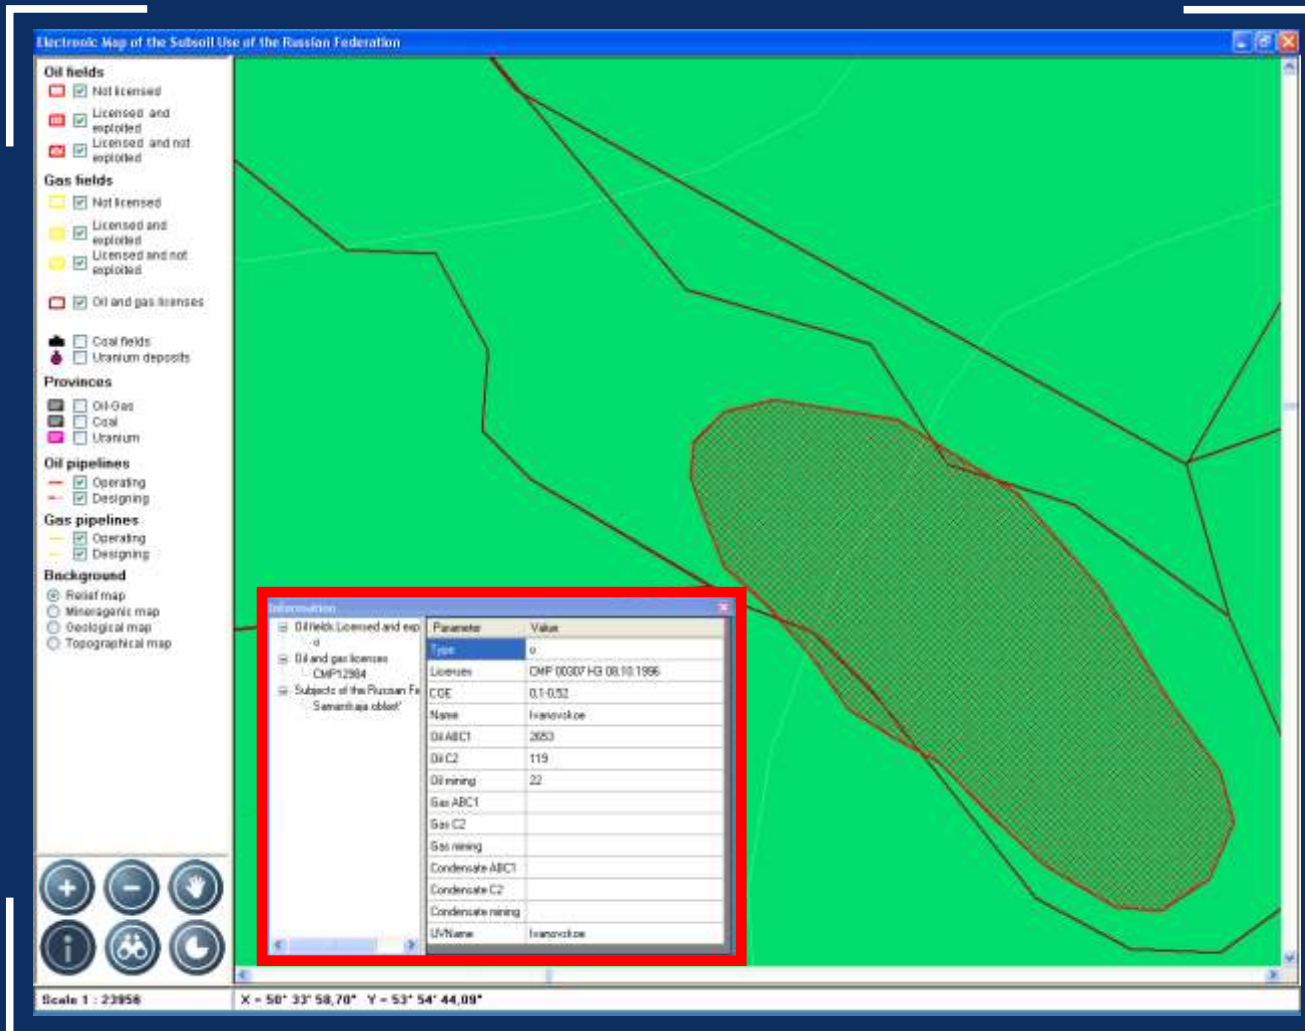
Electronic Map of the Subsoil Use of the Russian Federation

Oil fields
Not licensed
Licensed and exploited
Licensed and not exploited
Gas fields
Not licensed
Licensed and exploited
Licensed and not exploited
Oil and gas licenses
Coal fields
Uranium deposits
Provinces
Oil-Gas
Coal
Uranium
Oil pipelines
Operating
Designing
Gas pipelines
Operating
Designing
Background
Relief map
Mineragenic map
Geological map
Topographical map

Information
Oil fields Licensed and exp
o
Oil and gas licenses
CMP12984
Subjects of the Russian Fe
Samarskaja oblast'

| Parameter | Value |
|---|---|
| Type | o |
| Licenses | CMP 00307 НЭ 08.10.1996 |
| COE | 0.1-0.52 |
| Name | Ivanovskoe |
| Oil ABC1 | 2653 |
| Oil C2 | 119 |
| Oil mining | 22 |
| Gas ABC1 | |
| Gas C2 | |
| Gas mining | |
| Condensate ABC1 | |
| Condensate C2 | |
| Condensate mining | |
| UVName | Ivanovskoe |

Scale 1 : 23956
X = 50° 33' 58,70" Y = 53° 54' 44,09"